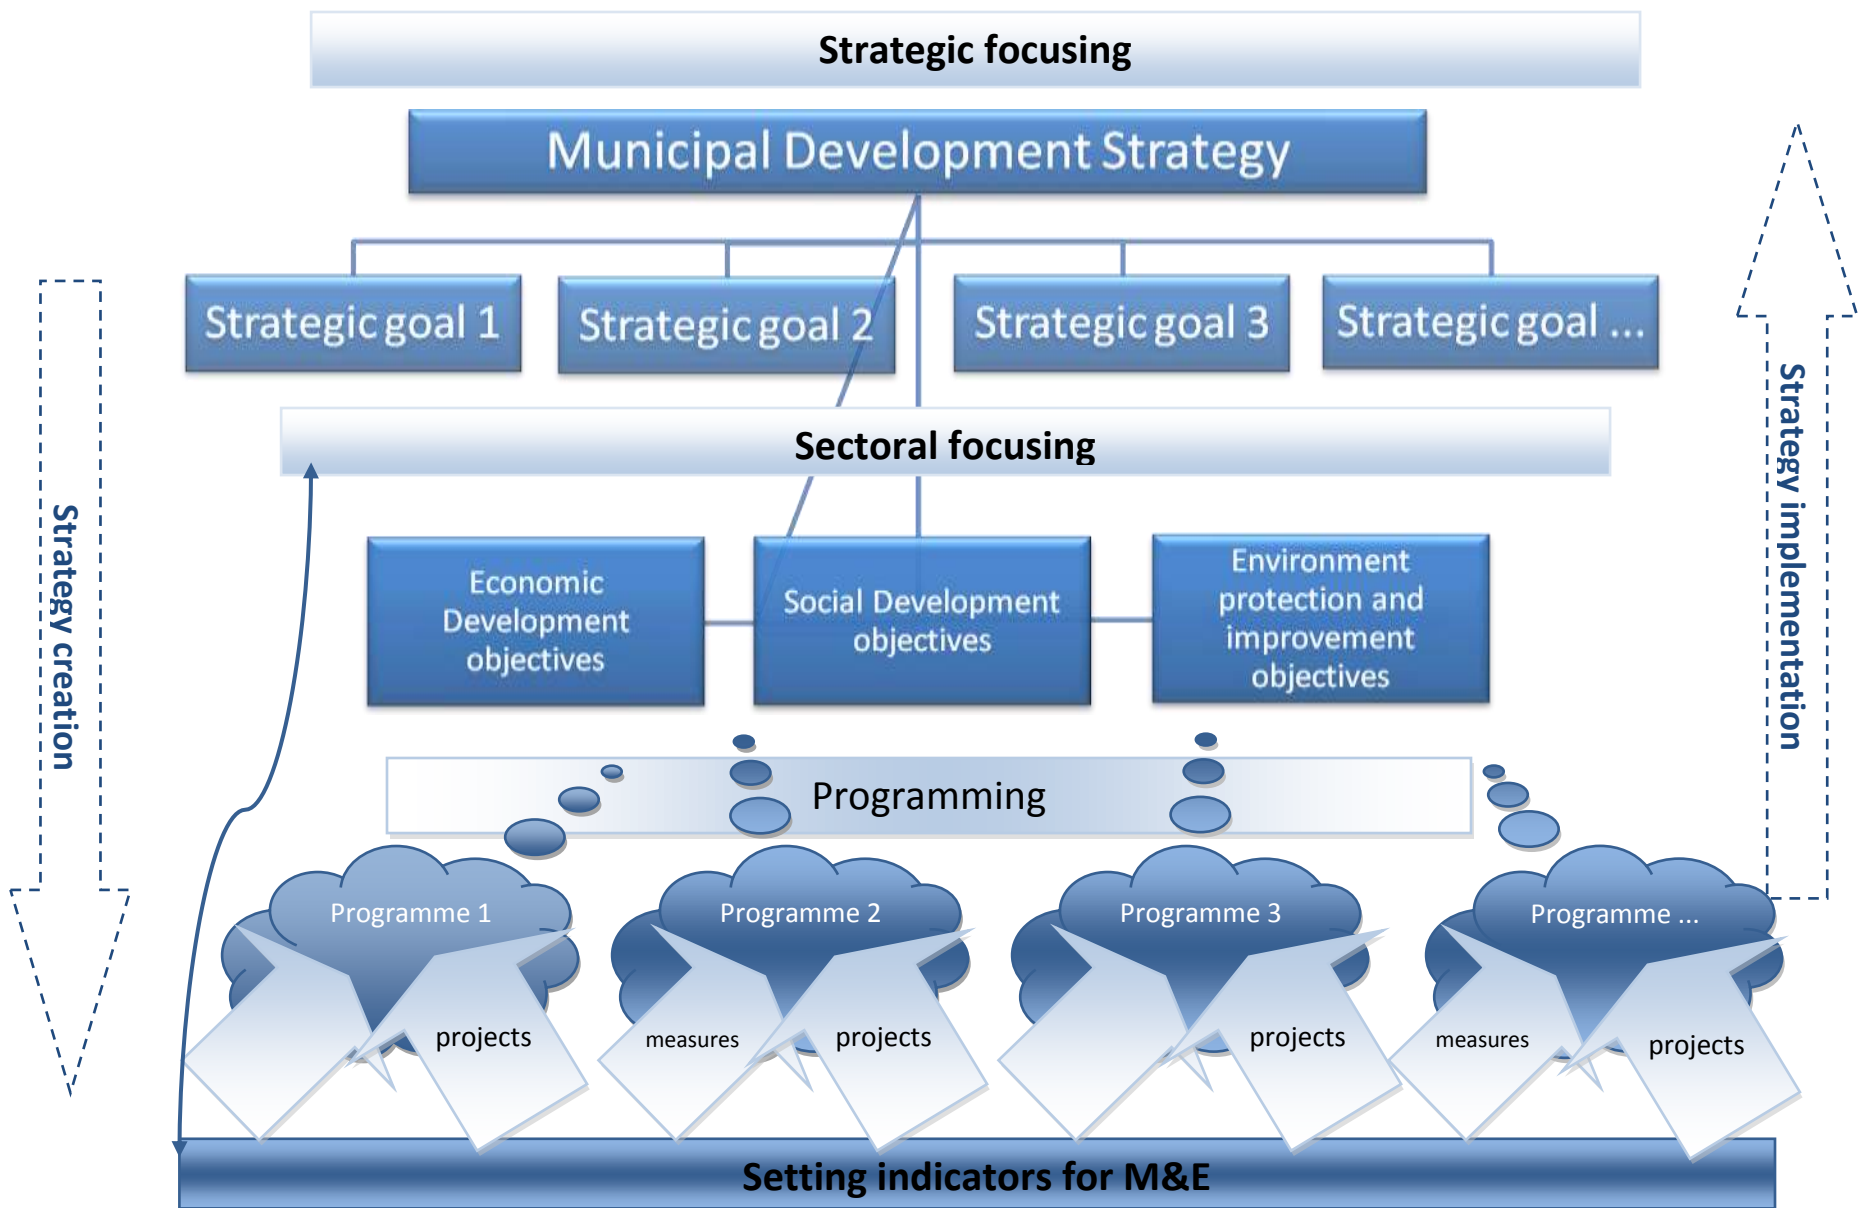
Strategic focusing

Municipal Development Strategy

Strategic goal 1

Strategic goal 2

Strategic goal 3

Strategic goal ...

Sectoral focusing

Economic Development objectives

Social Development objectives

Environment protection and improvement objectives

Programming

Programme 1

projects

Programme 2

measures

projects

Programme 3

projects

Programme ...

measures

projects

Setting indicators for M&E

Strategy creation

Strategy implementation